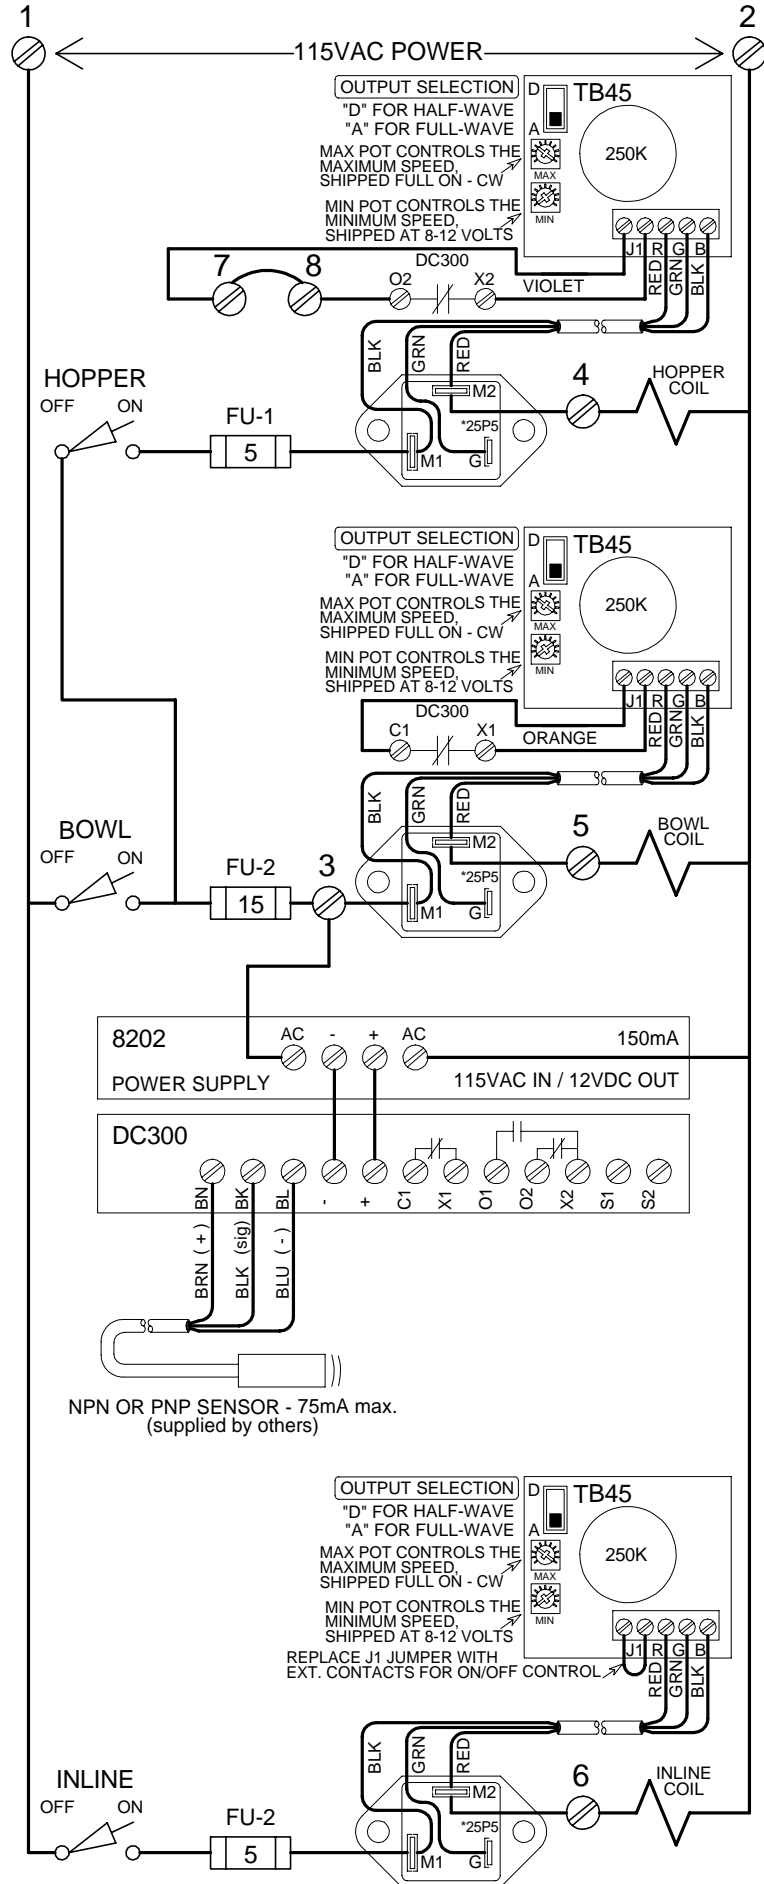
1

2

115VAC POWER

OUTPUT SELECTION
"D" FOR HALF-WAVE
"A" FOR FULL-WAVE
MAX POT CONTROLS THE MAXIMUM SPEED, SHIPPED FULL ON - CW
MIN POT CONTROLS THE MINIMUM SPEED, SHIPPED AT 8-12 VOLTS

D
A
MAX
MIN
TB45
250K
J1 R G B

7 8
DC300
O2 X2
VIOLET
RED GRN BLK

BLK GRN RED
M2
*25P5
M1 G

4
HOPPER COIL

HOPPER
OFF ON
FU-1
5

OUTPUT SELECTION
"D" FOR HALF-WAVE
"A" FOR FULL-WAVE
MAX POT CONTROLS THE MAXIMUM SPEED, SHIPPED FULL ON - CW
MIN POT CONTROLS THE MINIMUM SPEED, SHIPPED AT 8-12 VOLTS

D
A
MAX
MIN
TB45
250K
J1 R G B

DC300
C1 X1
ORANGE
RED GRN BLK

BLK GRN RED
M2
*25P5
M1 G

5
BOWL COIL

BOWL
OFF ON
FU-2
15
3

8202
POWER SUPPLY
AC - + AC
150mA
115VAC IN / 12VDC OUT

DC300
BN BK BL - + C1 X1 O1 O2 X2 S1 S2
BRN ( + ) BLK (sig) BLU ( - )

NPN OR PNP SENSOR - 75mA max.
(supplied by others)

OUTPUT SELECTION
"D" FOR HALF-WAVE
"A" FOR FULL-WAVE
MAX POT CONTROLS THE MAXIMUM SPEED, SHIPPED FULL ON - CW
MIN POT CONTROLS THE MINIMUM SPEED, SHIPPED AT 8-12 VOLTS
REPLACE J1 JUMPER WITH EXT. CONTACTS FOR ON/OFF CONTROL

D
A
MAX
MIN
TB45
250K
J1 R G B
RED GRN BLK

BLK GRN RED
M2
*25P5
M1 G

6
INLINE COIL

INLINE
OFF ON
FU-2
5